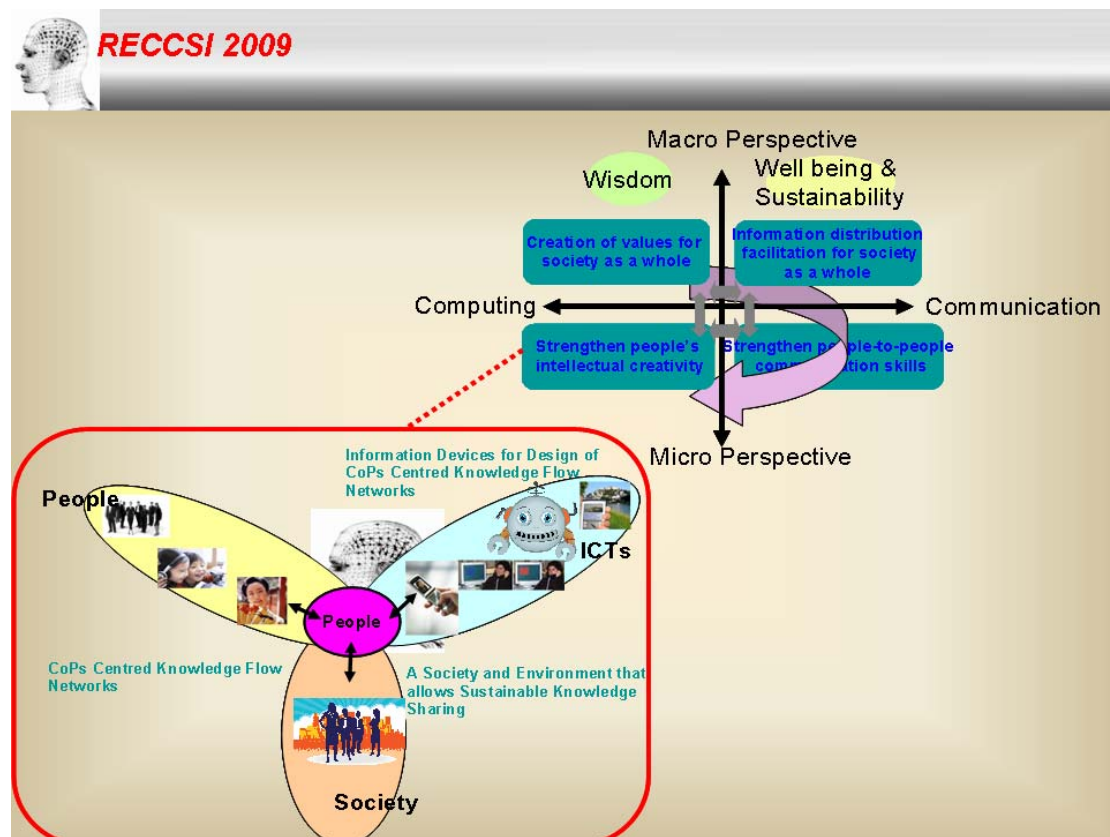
RECCSI 2009

Macro Perspective

Wisdom

Well being & Sustainability

Creation of values for society as a whole

Information distribution facilitation for society as a whole

Computing

Communication

Strengthen people's intellectual creativity

Strengthen pe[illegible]ple-to-people com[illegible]tion skills

Micro Perspective

Information Devices for Design of CoPs Centred Knowledge Flow Networks

People

ICTs

People

CoPs Centred Knowledge Flow Networks

A Society and Environment that allows Sustainable Knowledge Sharing

Society